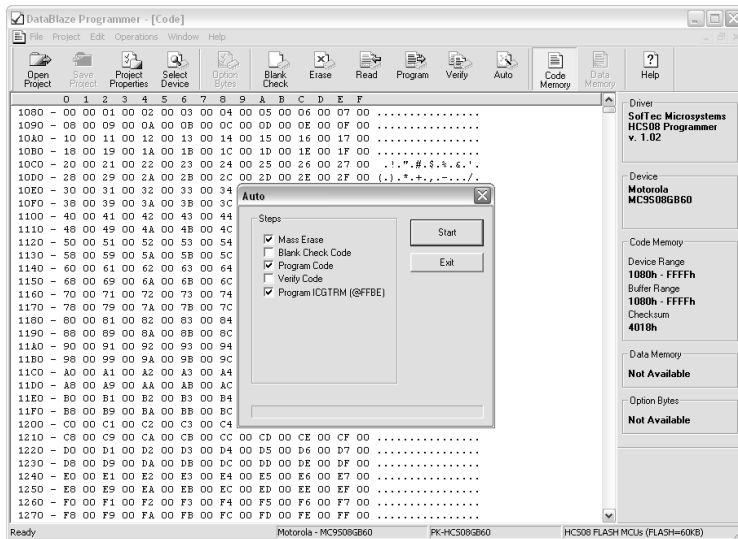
DataBlaze Programmer - [Code]

File Project Edit Operations Window Help

Open Project | Save Project | Project Properties | Select Device | Option Bytes | Blank Check | Erase | Read | Program | Verify | Auto | Code Memory | Data Memory | Help

0 1 2 3 4 5 6 7 8 9 A B C D E F
1080 – 00 00 01 00 02 00 03 00 04 00 05 00 06 00 07 00 ................
1090 – 08 00 09 00 0A 00 0B 00 0C 00 0D 00 0E 00 0F 00 ................
10A0 – 10 00 11 00 12 00 13 00 14 00 15 00 16 00 17 00 ................
10B0 – 18 00 19 00 1A 00 1B 00 1C 00 1D 00 1E 00 1F 00 ................
10C0 – 20 00 21 00 22 00 23 00 24 00 25 00 26 00 27 00 .!.".#.$.%.&.'.
10D0 – 28 00 29 00 2A 00 2B 00 2C 00 2D 00 2E 00 2F 00 (.).*.+.,.-.../.
10E0 – 30 00 31 00 32 00 33 00 34
10F0 – 38 00 39 00 3A 00 3B 00 3C
1100 – 40 00 41 00 42 00 43 00 44
1110 – 48 00 49 00 4A 00 4B 00 4C
1120 – 50 00 51 00 52 00 53 00 54
1130 – 58 00 59 00 5A 00 5B 00 5C
1140 – 60 00 61 00 62 00 63 00 64
1150 – 68 00 69 00 6A 00 6B 00 6C
1160 – 70 00 71 00 72 00 73 00 74
1170 – 78 00 79 00 7A 00 7B 00 7C
1180 – 80 00 81 00 82 00 83 00 84
1190 – 88 00 89 00 8A 00 8B 00 8C
11A0 – 90 00 91 00 92 00 93 00 94
11B0 – 98 00 99 00 9A 00 9B 00 9C
11C0 – A0 00 A1 00 A2 00 A3 00 A4
11D0 – A8 00 A9 00 AA 00 AB 00 AC
11E0 – B0 00 B1 00 B2 00 B3 00 B4
11F0 – B8 00 B9 00 BA 00 BB 00 BC
1200 – C0 00 C1 00 C2 00 C3 00 C4
1210 – C8 00 C9 00 CA 00 CB 00 CC 00 CD 00 CE 00 CF 00 ................
1220 – D0 00 D1 00 D2 00 D3 00 D4 00 D5 00 D6 00 D7 00 ................
1230 – D8 00 D9 00 DA 00 DB 00 DC 00 DD 00 DE 00 DF 00 ................
1240 – E0 00 E1 00 E2 00 E3 00 E4 00 E5 00 E6 00 E7 00 ................
1250 – E8 00 E9 00 EA 00 EB 00 EC 00 ED 00 EE 00 EF 00 ................
1260 – F0 00 F1 00 F2 00 F3 00 F4 00 F5 00 F6 00 F7 00 ................
1270 – F8 00 F9 00 FA 00 FB 00 FC 00 FD 00 FE 00 FF 00 ................

Auto
Steps
☑ Mass Erase
☐ Blank Check Code
☑ Program Code
☐ Verify Code
☑ Program ICGTRM (@FFBE)
Start
Exit

Driver
SofTec Microsystems HCS08 Programmer v. 1.02

Device
Motorola MC9S08GB60

Code Memory
Device Range
1080h - FFFFh
Buffer Range
1080h - FFFFh
Checksum
4018h

Data Memory
Not Available

Option Bytes
Not Available

Ready | Motorola - MC9S08GB60 | PK-HCS08GB60 | HCS08 FLASH MCUs (FLASH=60KB)